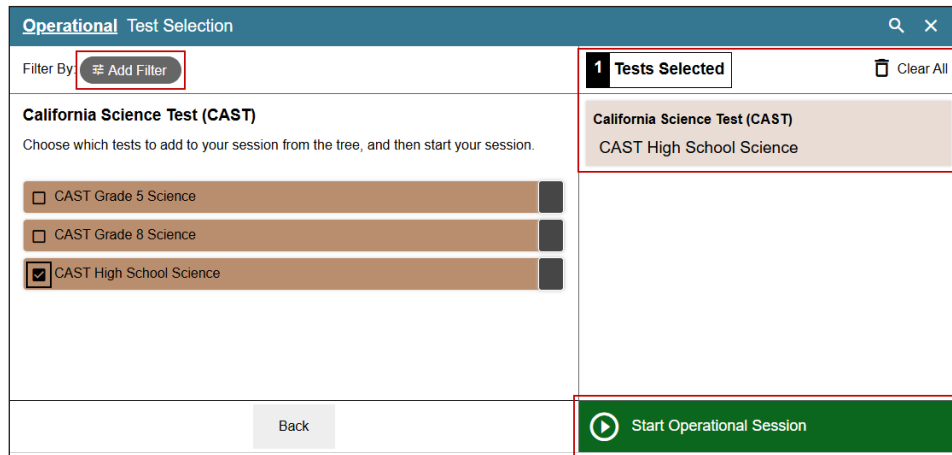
Operational Test Selection

Filter By: Add Filter

California Science Test (CAST)

Choose which tests to add to your session from the tree, and then start your session.

CAST Grade 5 Science

CAST Grade 8 Science

CAST High School Science

1 Tests Selected

Clear All

California Science Test (CAST)

CAST High School Science

Back

Start Operational Session